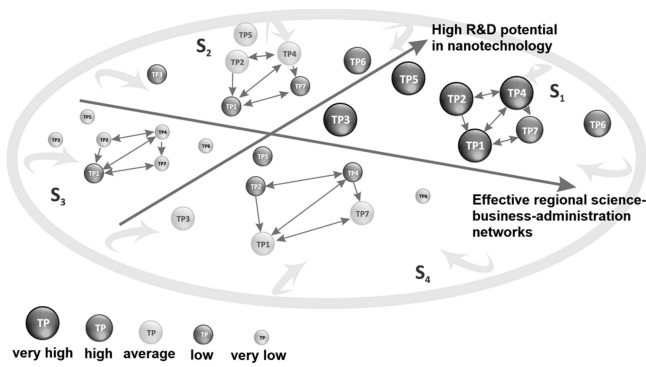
High R&D potential in nanotechnology

$S_2$

TP5
TP2
TP4
TP3
TP1
TP7
TP6
TP5
TP3

$S_1$

TP2
TP4
TP7
TP1
TP6

TP5
TP2
TP4
TP6
TP1
TP7
TP3

$S_3$

TP2
TP4
TP1
TP7
TP3
TP6

Effective regional science-business-administration networks

$S_4$

TP
very high
TP
high
TP
average
TP
low
TP
very low